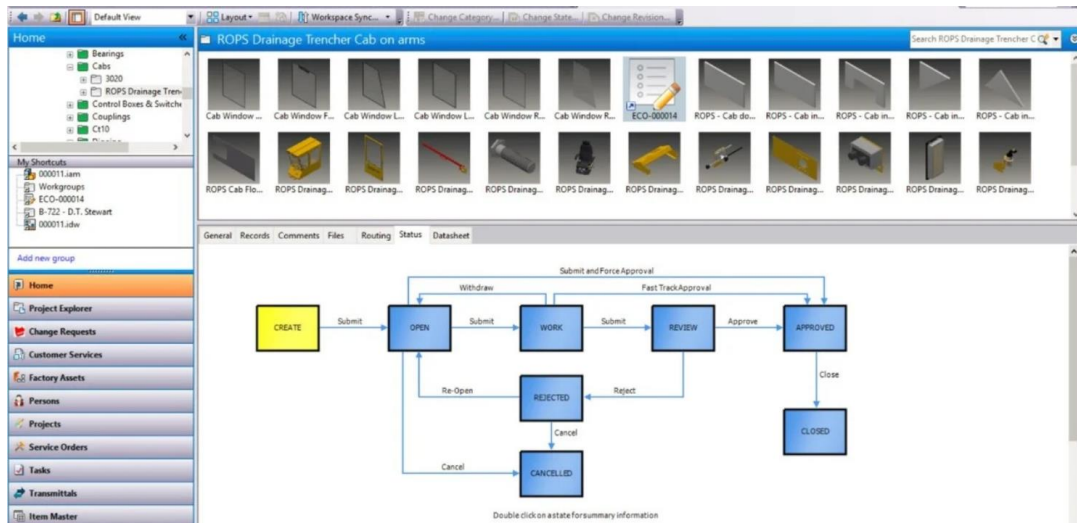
Default View | Layout | Workspace Sync... | Change Category... | Change State... | Change Revision...

Home

Bearings
Cabs
3020
ROPS Drainage Trenc
Control Boxes & Switche
Couplings
Ct10

My Shortcuts
000011.iam
Workgroups
ECO-000014
B-722 - D.T. Stewart
000011.idw

Add new group

Home
Project Explorer
Change Requests
Customer Services
Factory Assets
Persons
Projects
Service Orders
Tasks
Transmittals
Item Master

ROPS Drainage Trencher Cab on arms

Search ROPS Drainage Trencher C

Cab Window ... | Cab Window F... | Cab Window L... | Cab Window L... | Cab Window R... | Cab Window R... | ECO-000014 | ROPS - Cab do... | ROPS - Cab in... | ROPS - Cab in... | ROPS - Cab in... | ROPS - Cab in...

ROPS Cab Flo... | ROPS Drainag... | ROPS Drainag... | ROPS Drainag... | ROPS Drainag... | ROPS Drainag... | ROPS Drainag... | ROPS Drainag... | ROPS Drainag... | ROPS Drainag... | ROPS Drainag... | ROPS Drainag...

General | Records | Comments | Files | Routing | Status | Datasheet

Submit and Force Approval
Withdraw
Fast Track Approval
CREATE
Submit
OPEN
Submit
WORK
Submit
REVIEW
Approve
APPROVED
Close
Re-Open
REJECTED
Reject
Cancel
CLOSED
Cancel
CANCELLED

Double click on a state for summary information